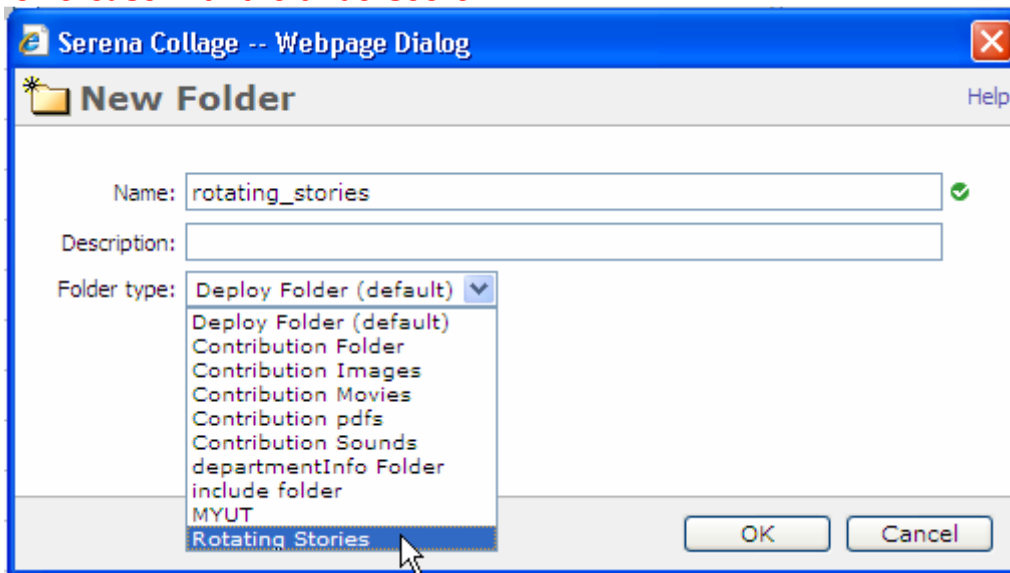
Serena Collage -- Webpage Dialog

New Folder

Help

Name: rotating_stories

Description:

Folder type: Deploy Folder (default)

Deploy Folder (default)
Contribution Folder
Contribution Images
Contribution Movies
Contribution pdfs
Contribution Sounds
departmentInfo Folder
include folder
MYUT
Rotating Stories

OK

Cancel